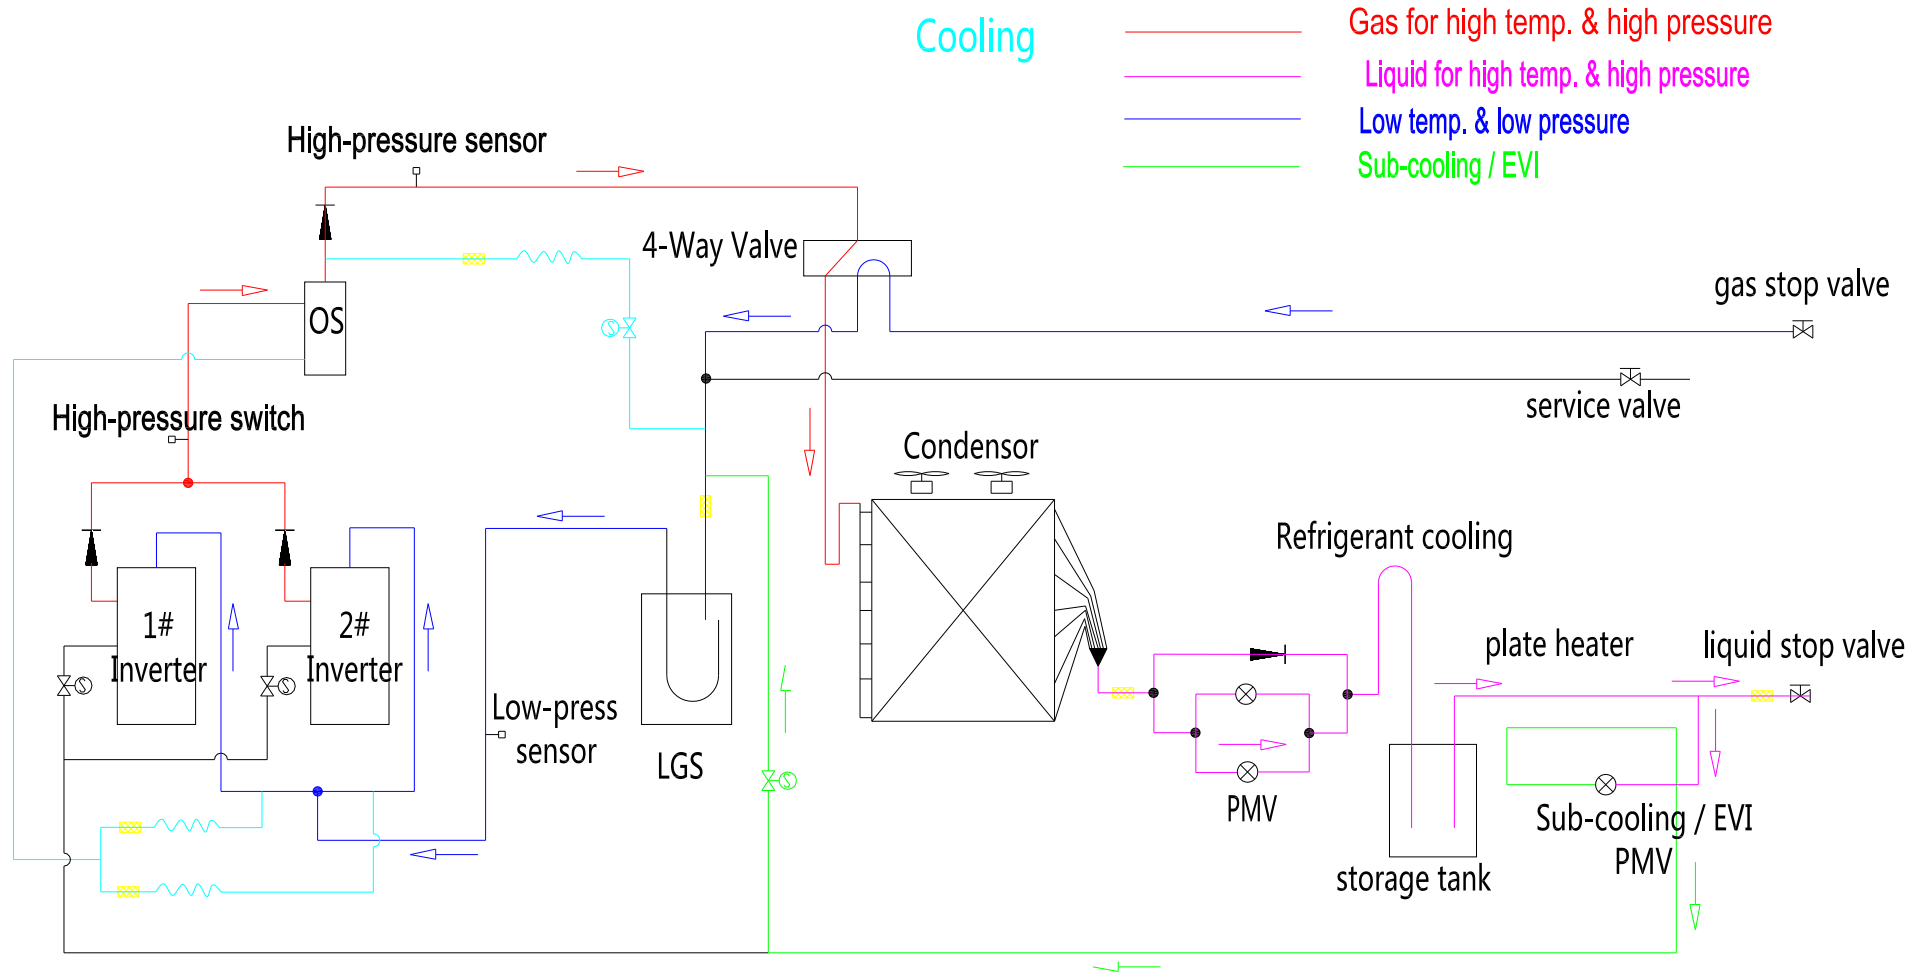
Cooling

Gas for high temp. & high pressure

Liquid for high temp. & high pressure

Low temp. & low pressure

Sub-cooling / EVI

High-pressure sensor

4-Way Valve

gas stop valve

OS

service valve

High-pressure switch

Condensor

Refrigerant cooling

1# Inverter

2# Inverter

Low-press sensor

LGS

plate heater

liquid stop valve

PMV

storage tank

Sub-cooling / EVI PMV